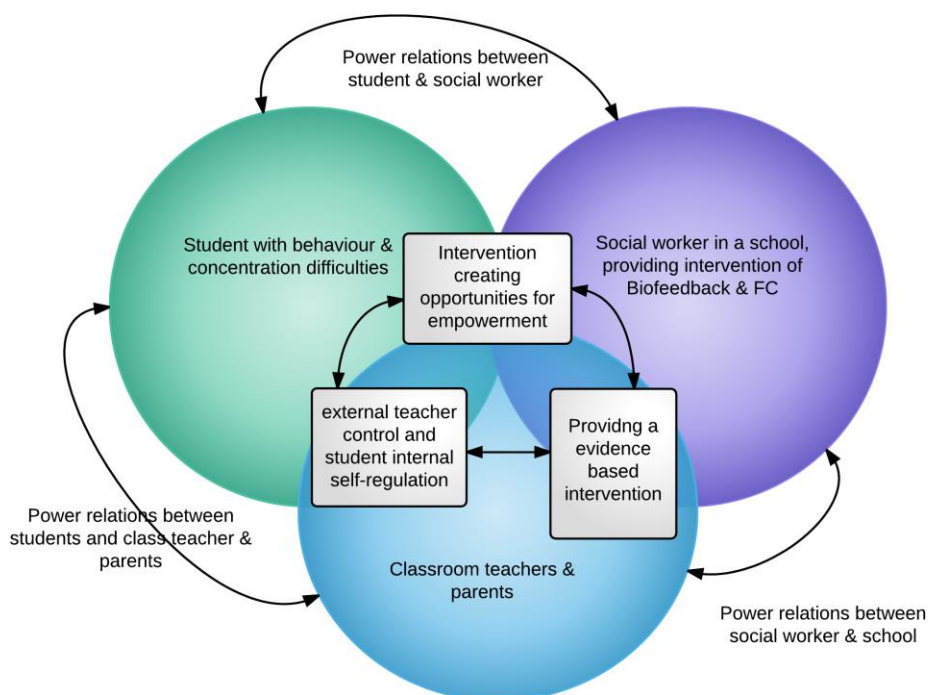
Power relations between student & social worker

Student with behaviour & concentration difficulties

Intervention creating opportunities for empowerment

Social worker in a school, providing intervention of Biofeedback & FC

external teacher control and student internal self-regulation

Providng a evidence based intervention

Power relations between students and class teacher & parents

Classroom teachers & parents

Power relations between social worker & school